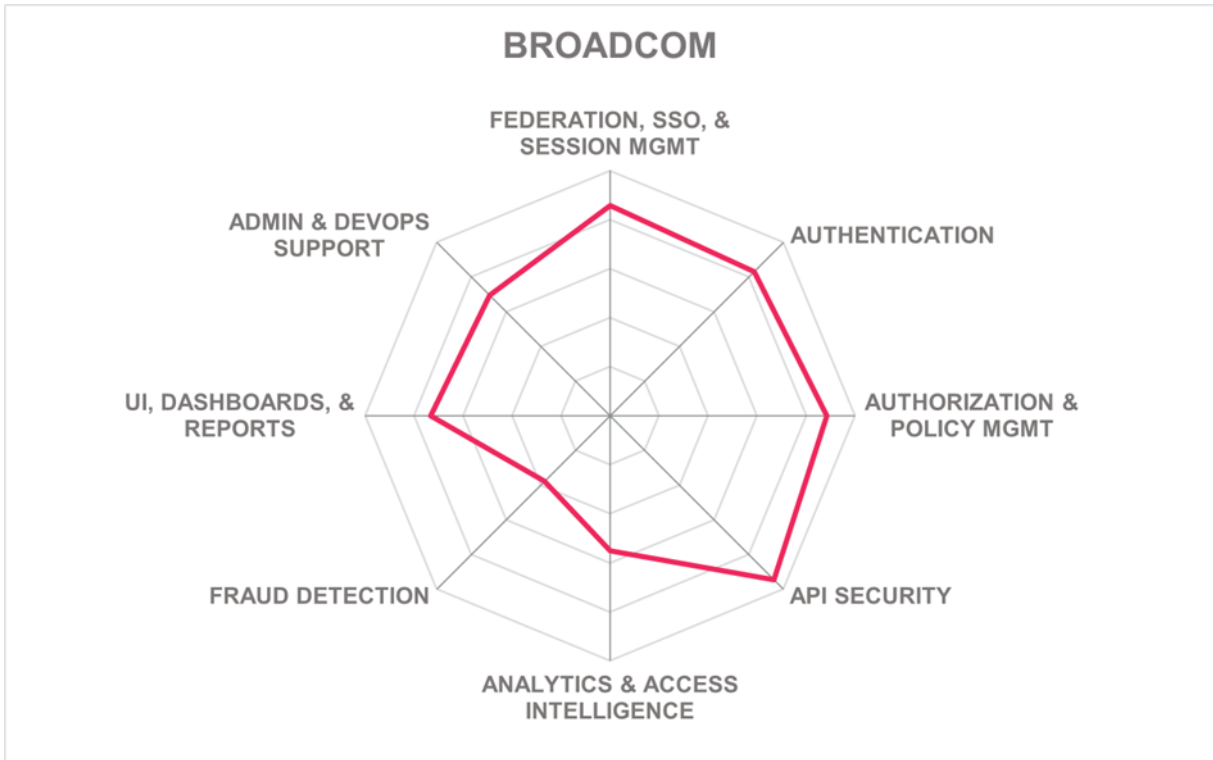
BROADCOM

FEDERATION, SSO, & SESSION MGMT

AUTHENTICATION

AUTHORIZATION & POLICY MGMT

API SECURITY

ANALYTICS & ACCESS INTELLIGENCE

FRAUD DETECTION

UI, DASHBOARDS, & REPORTS

ADMIN & DEVOPS SUPPORT